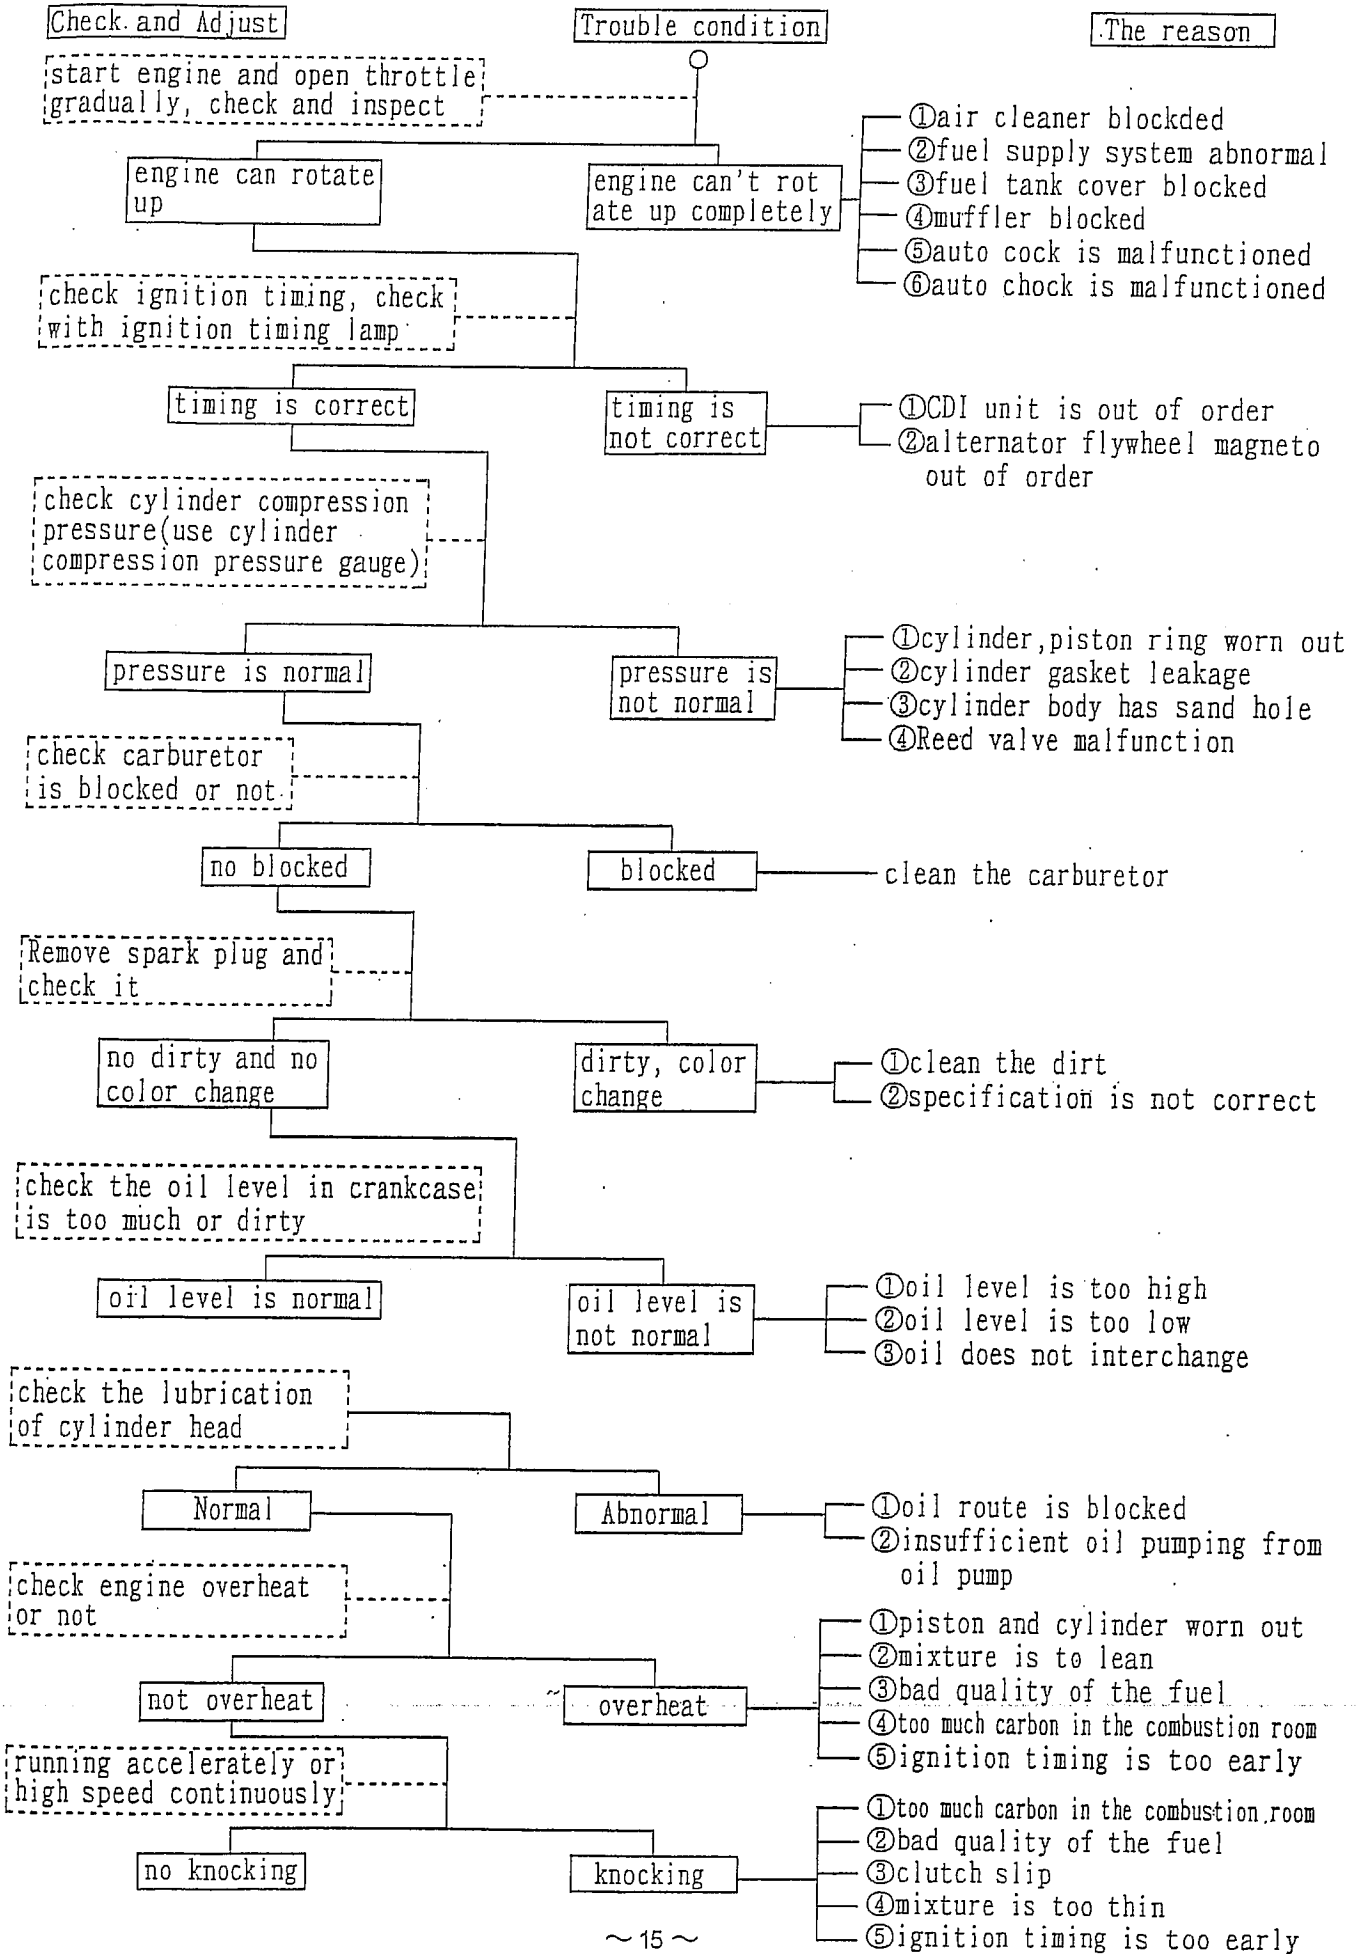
Check and Adjust

Trouble condition

The reason

start engine and open throttle gradually, check and inspect

engine can rotate up

engine can't rotate up completely

①air cleaner blockded
②fuel supply system abnormal
③fuel tank cover blocked
④muffler blocked
⑤auto cock is malfunctioned
⑥auto chock is malfunctioned

check ignition timing, check with ignition timing lamp

timing is correct

timing is not correct

①CDI unit is out of order
②alternator flywheel magneto out of order

check cylinder compression pressure(use cylinder compression pressure gauge)

pressure is normal

pressure is not normal

①cylinder,piston ring worn out
②cylinder gasket leakage
③cylinder body has sand hole
④Reed valve malfunction

check carburetor is blocked or not

no blocked

blocked

clean the carburetor

Remove spark plug and check it

no dirty and no color change

dirty, color change

①clean the dirt
②specification is not correct

check the oil level in crankcase is too much or dirty

oil level is normal

oil level is not normal

①oil level is too high
②oil level is too low
③oil does not interchange

check the lubrication of cylinder head

Normal

Abnormal

①oil route is blocked
②insufficient oil pumping from oil pump

check engine overheat or not

not overheat

overheat

①piston and cylinder worn out
②mixture is to lean
③bad quality of the fuel
④too much carbon in the combustion room
⑤ignition timing is too early

running accelerately or high speed continuously

no knocking

knocking

①too much carbon in the combustion room
②bad quality of the fuel
③clutch slip
④mixture is too thin
⑤ignition timing is too early

~15~